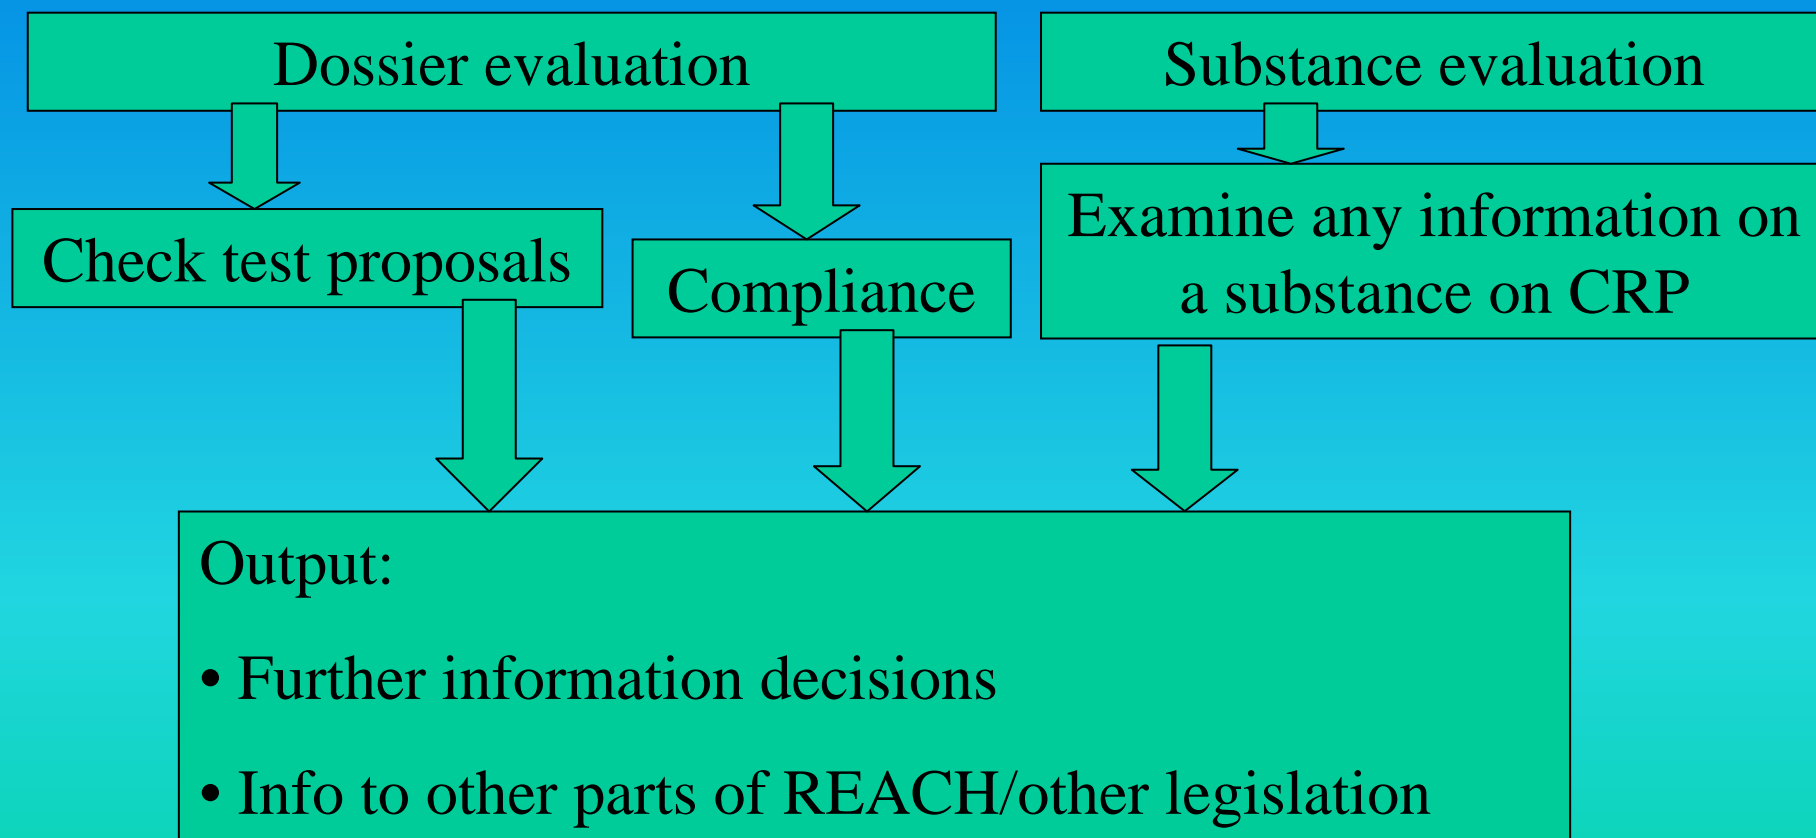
Dossier evaluation

Substance evaluation

Check test proposals

Compliance

Examine any information on a substance on CRP

Output:

• Further information decisions

• Info to other parts of REACH/other legislation